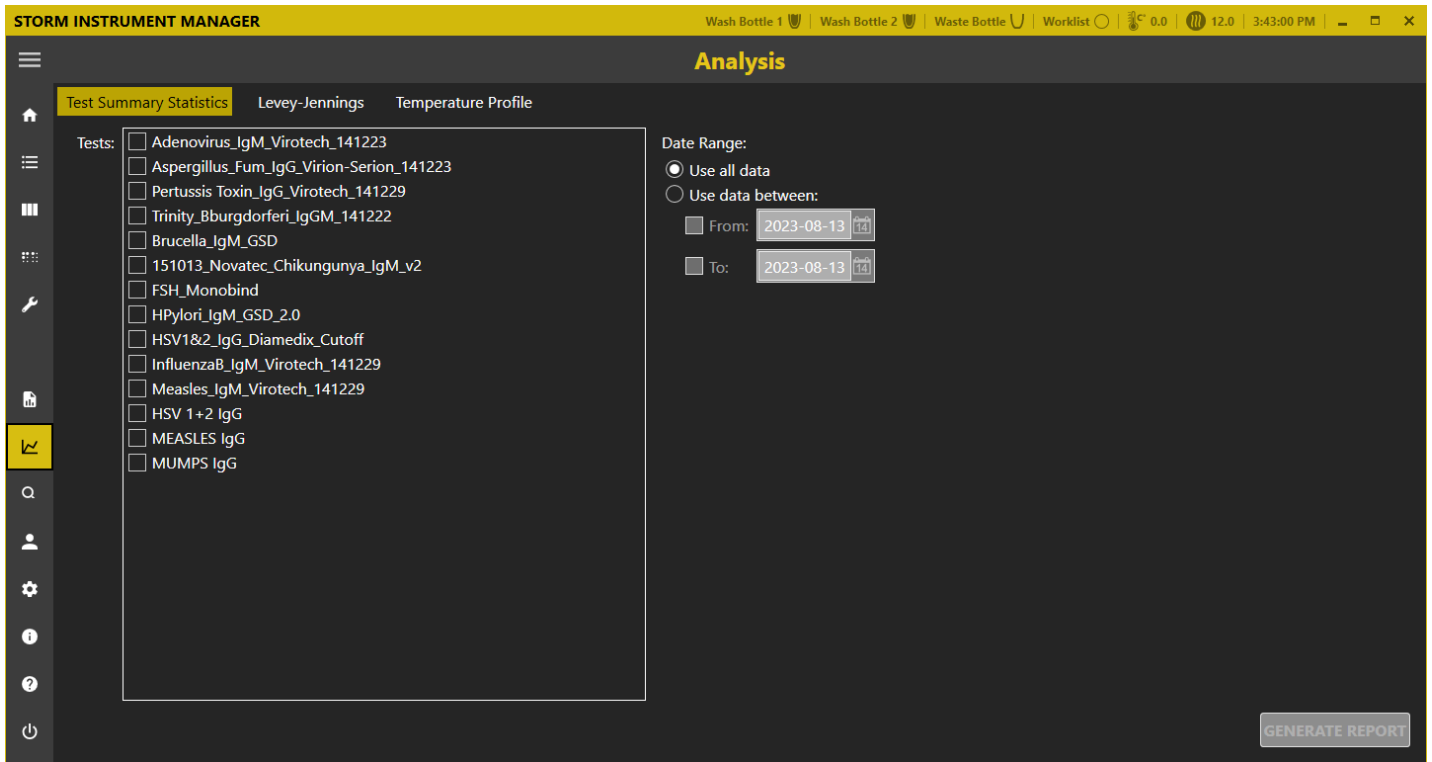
STORM INSTRUMENT MANAGER

Wash Bottle 1 | Wash Bottle 2 | Waste Bottle | Worklist | 0.0 | 12.0 | 3:43:00 PM

Analysis

Test Summary Statistics
Levey-Jennings
Temperature Profile

Tests:
Adenovirus_IgM_Virotech_141223
Aspergillus_Fum_IgG_Virion-Serion_141223
Pertussis Toxin_IgG_Virotech_141229
Trinity_Bburgdorferi_IgGM_141222
Brucella_IgM_GSD
151013_Novatec_Chikungunya_IgM_v2
FSH_Monobind
HPylori_IgM_GSD_2.0
HSV1&2_IgG_Diamedix_Cutoff
InfluenzaB_IgM_Virotech_141229
Measles_IgM_Virotech_141229
HSV 1+2 IgG
MEASLES IgG
MUMPS IgG

Date Range:
Use all data
Use data between:
From: 2023-08-13 14
To: 2023-08-13 14

GENERATE REPORT